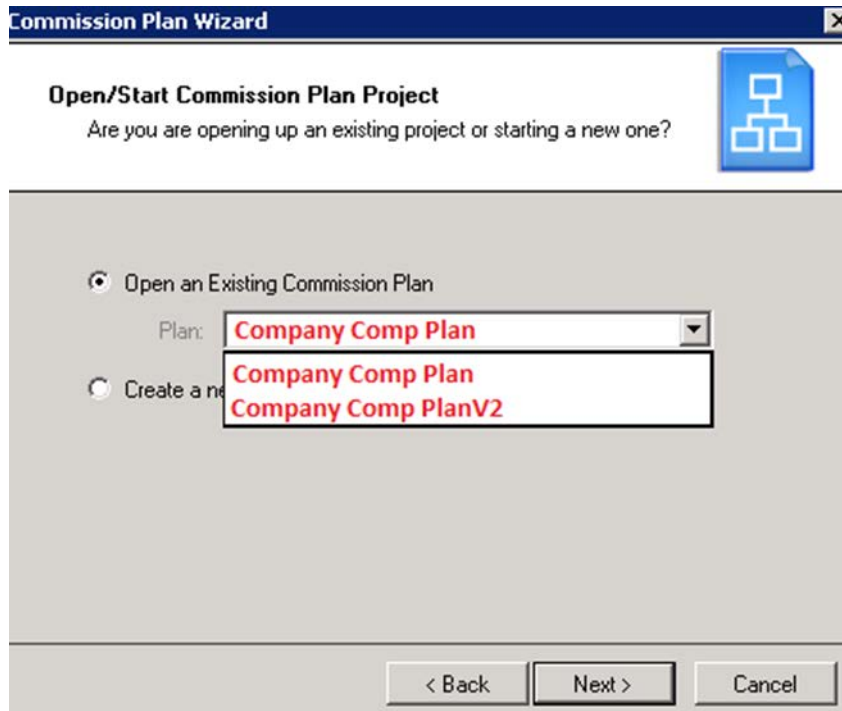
Commission Plan Wizard

Open/Start Commission Plan Project

Are you are opening up an existing project or starting a new one?

Open an Existing Commission Plan

Plan: Company Comp Plan

Company Comp Plan

Company Comp PlanV2

Create a ne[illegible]

< Back

Next >

Cancel